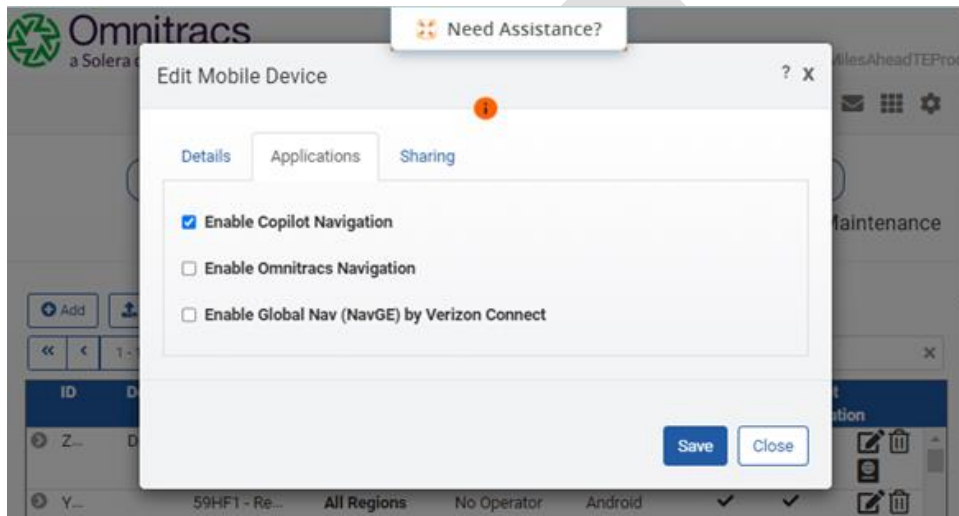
Omnitracs
a Solera

Need Assistance?

MilesAheadTEPro

Edit Mobile Device

? X

Details Applications Sharing

Enable Copilot Navigation

Enable Omnitracs Navigation

Enable Global Nav (NavGE) by Verizon Connect

Save Close

Maintenance

Add

1-

ID D

ation

Z... D

Y... 59HF1 - Re... All Regions No Operator Android